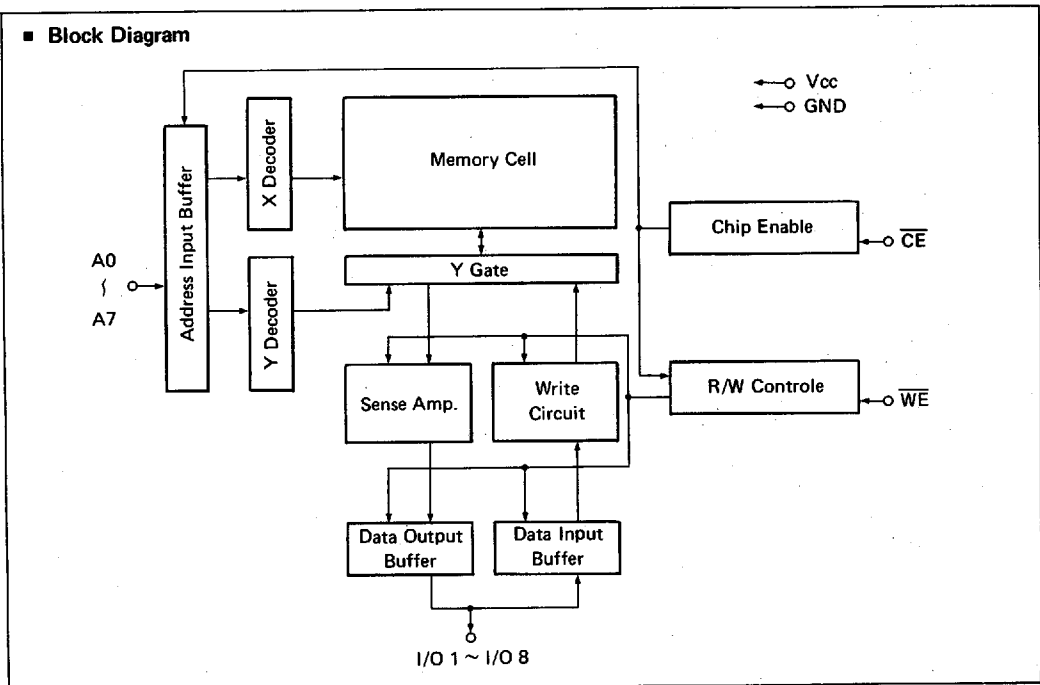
■ Block Diagram

Vcc
GND

Address Input Buffer

X Decoder

Memory Cell

Chip Enable

$\overline{CE}$

A0
≀
A7

Y Gate

Y Decoder

Sense Amp.

Write Circuit

R/W Controle

$\overline{WE}$

Data Output Buffer

Data Input Buffer

I/O 1 ~ I/O 8